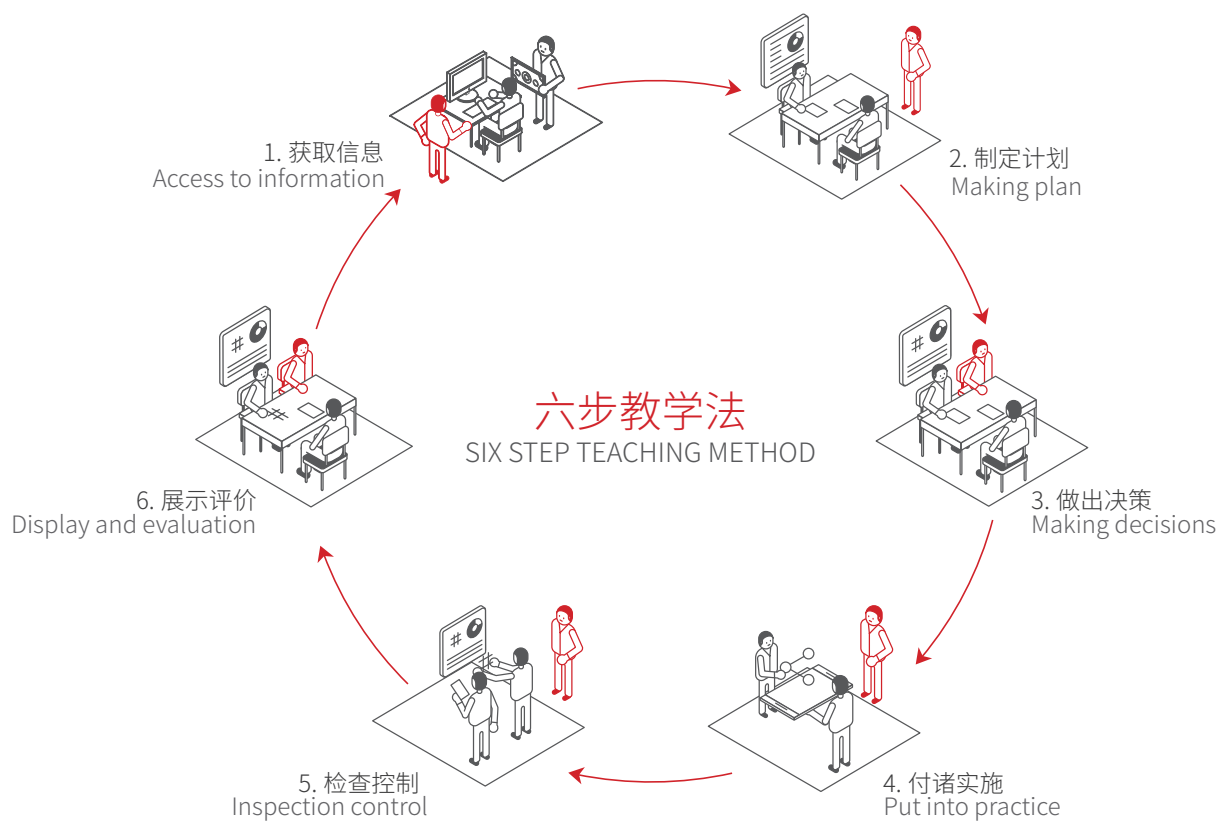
1. 获取信息
Access to information

2. 制定计划
Making plan

3. 做出决策
Making decisions

4. 付诸实施
Put into practice

5. 检查控制
Inspection control

6. 展示评价
Display and evaluation

六步教学法
SIX STEP TEACHING METHOD